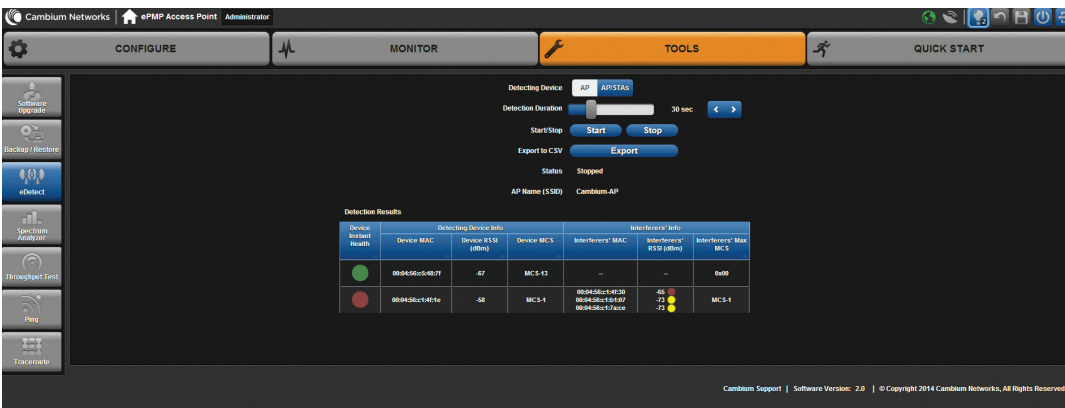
Cambium Networks | ePMP Access Point Administrator

CONFIGURE

MONITOR

TOOLS

QUICK START

Software Upgrade

Backup / Restore

eDetect

Spectrum Analyzer

Throughput Test

Ping

Traceroute

Detecting Device AP AP/STAs

Detection Duration 30 sec

Start/Stop Start Stop

Export to CSV Export

Status Stopped

AP Name (SSID) Cambium-AP

Detection Results

| Device Instant Health | Detecting Device Info | | | Interferers' Info | | |
|---|---|---|---|---|---|---|
| | Device MAC | Device RSSI (dBm) | Device MCS | Interferers' MAC | Interferers' RSSI (dBm) | Interferers' Max MCS |
| | 00:04:56:c5:48:7f | -67 | MCS-13 | -- | -- | 0x00 |
| | 00:04:56:c1:4f:1e | -58 | MCS-1 | 00:04:56:c1:4f:30 00:04:56:c1:b1:07 00:04:56:c1:7a:ce | -65 -73 -73 | MCS-1 |

Cambium Support | Software Version: 2.0 | © Copyright 2014 Cambium Networks, All Rights Reserved